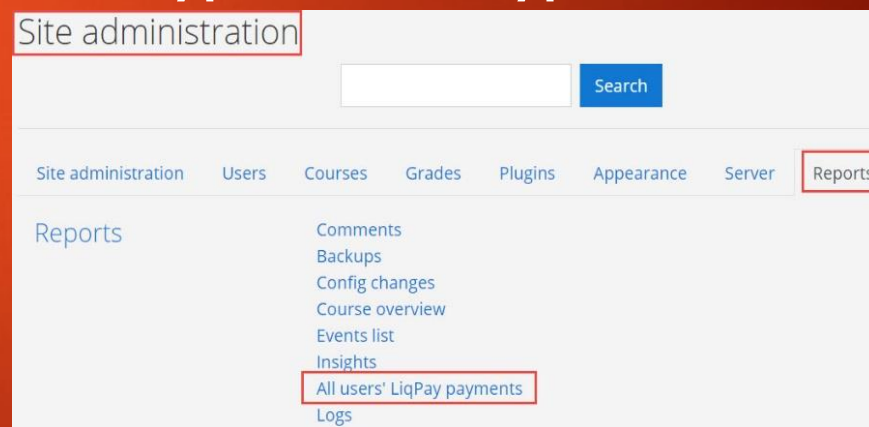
Site administration

Search

Site administration Users Courses Grades Plugins Appearance Server Reports

Reports

Comments
Backups
Config changes
Course overview
Events list
Insights
All users' LiqPay payments
Logs